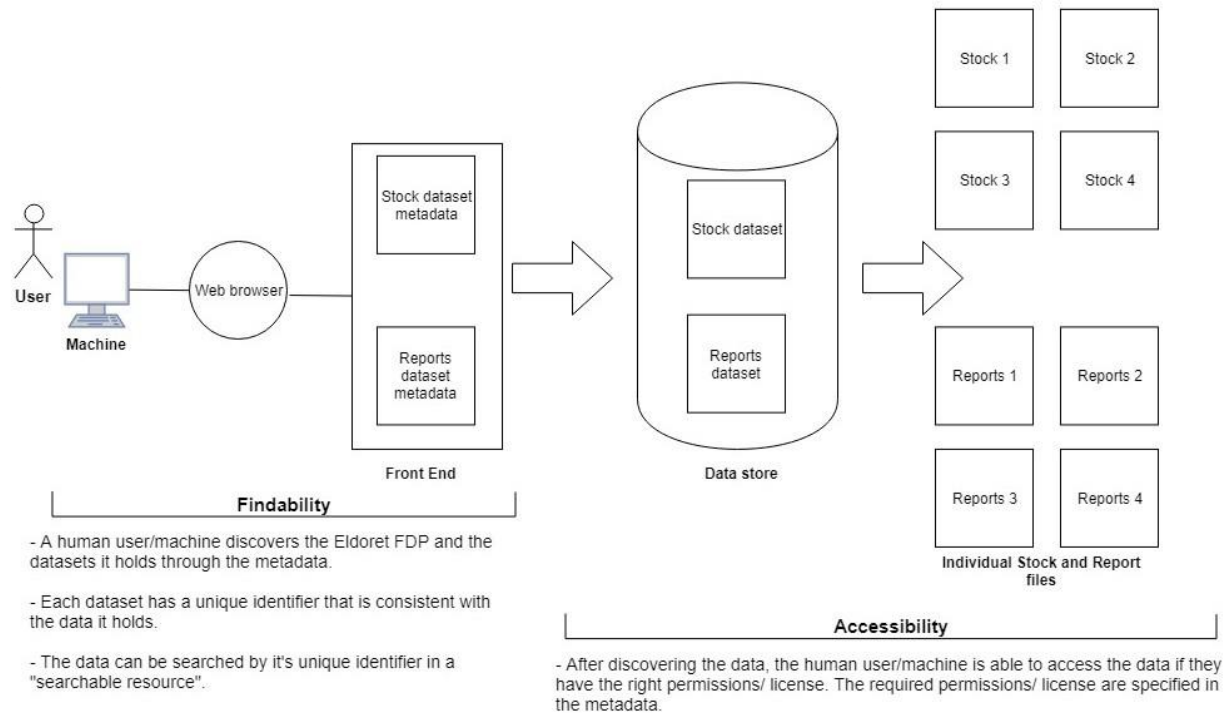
Stock 1

Stock 2

Stock 3

Stock 4

User

Machine

Web browser

Stock dataset metadata

Reports dataset metadata

Front End

Stock dataset

Reports dataset

Data store

Reports 1

Reports 2

Reports 3

Reports 4

Individual Stock and Report files

Findability

- A human user/machine discovers the Eldoret FDP and the datasets it holds through the metadata.

- Each dataset has a unique identifier that is consistent with the data it holds.

- The data can be searched by it's unique identifier in a "searchable resource".

Accessibility

- After discovering the data, the human user/machine is able to access the data if they have the right permissions/ license. The required permissions/ license are specified in the metadata.